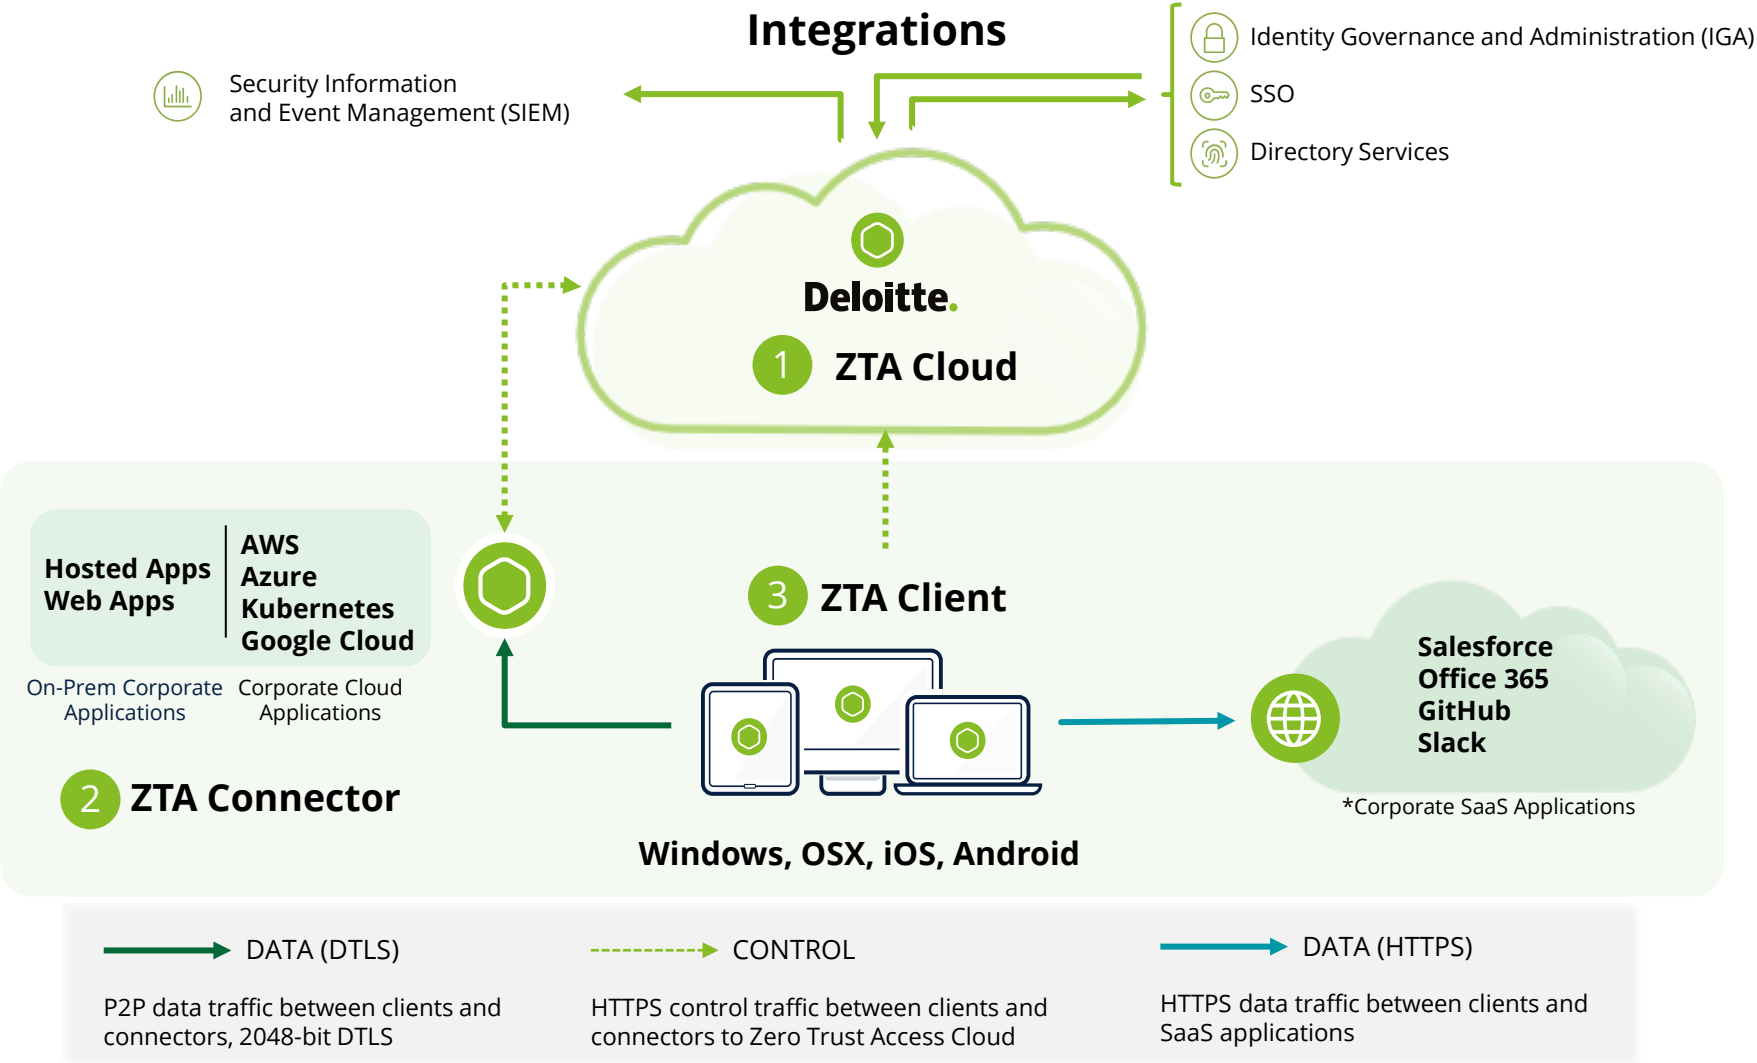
Integrations

Security Information and Event Management (SIEM)

Identity Governance and Administration (IGA)

SSO

Directory Services

Deloitte.

1 ZTA Cloud

Hosted Apps
Web Apps

AWS
Azure
Kubernetes
Google Cloud

On-Prem Corporate Applications

Corporate Cloud Applications

2 ZTA Connector

3 ZTA Client

Windows, OSX, iOS, Android

Salesforce
Office 365
GitHub
Slack

*Corporate SaaS Applications

DATA (DTLS)

P2P data traffic between clients and connectors, 2048-bit DTLS

CONTROL

HTTPS control traffic between clients and connectors to Zero Trust Access Cloud

DATA (HTTPS)

HTTPS data traffic between clients and SaaS applications